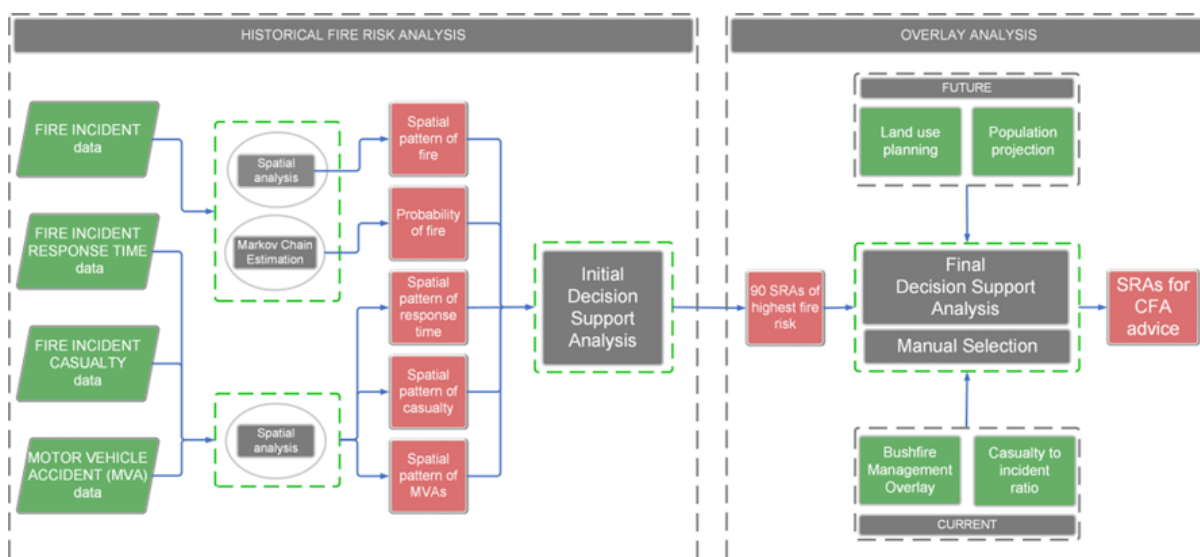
HISTORICAL FIRE RISK ANALYSIS

OVERLAY ANALYSIS

FIRE INCIDENT data

FIRE INCIDENT RESPONSE TIME data

FIRE INCIDENT CASUALTY data

MOTOR VEHICLE ACCIDENT (MVA) data

Spatial analysis

Markov Chain Estimation

Spatial analysis

Spatial pattern of fire

Probability of fire

Spatial pattern of response time

Spatial pattern of casualty

Spatial pattern of MVAs

Initial Decision Support Analysis

90 SRAs of highest fire risk

FUTURE

Land use planning

Population projection

Final Decision Support Analysis

Manual Selection

SRAs for CFA advice

Bushfire Management Overlay

Casualty to incident ratio

CURRENT